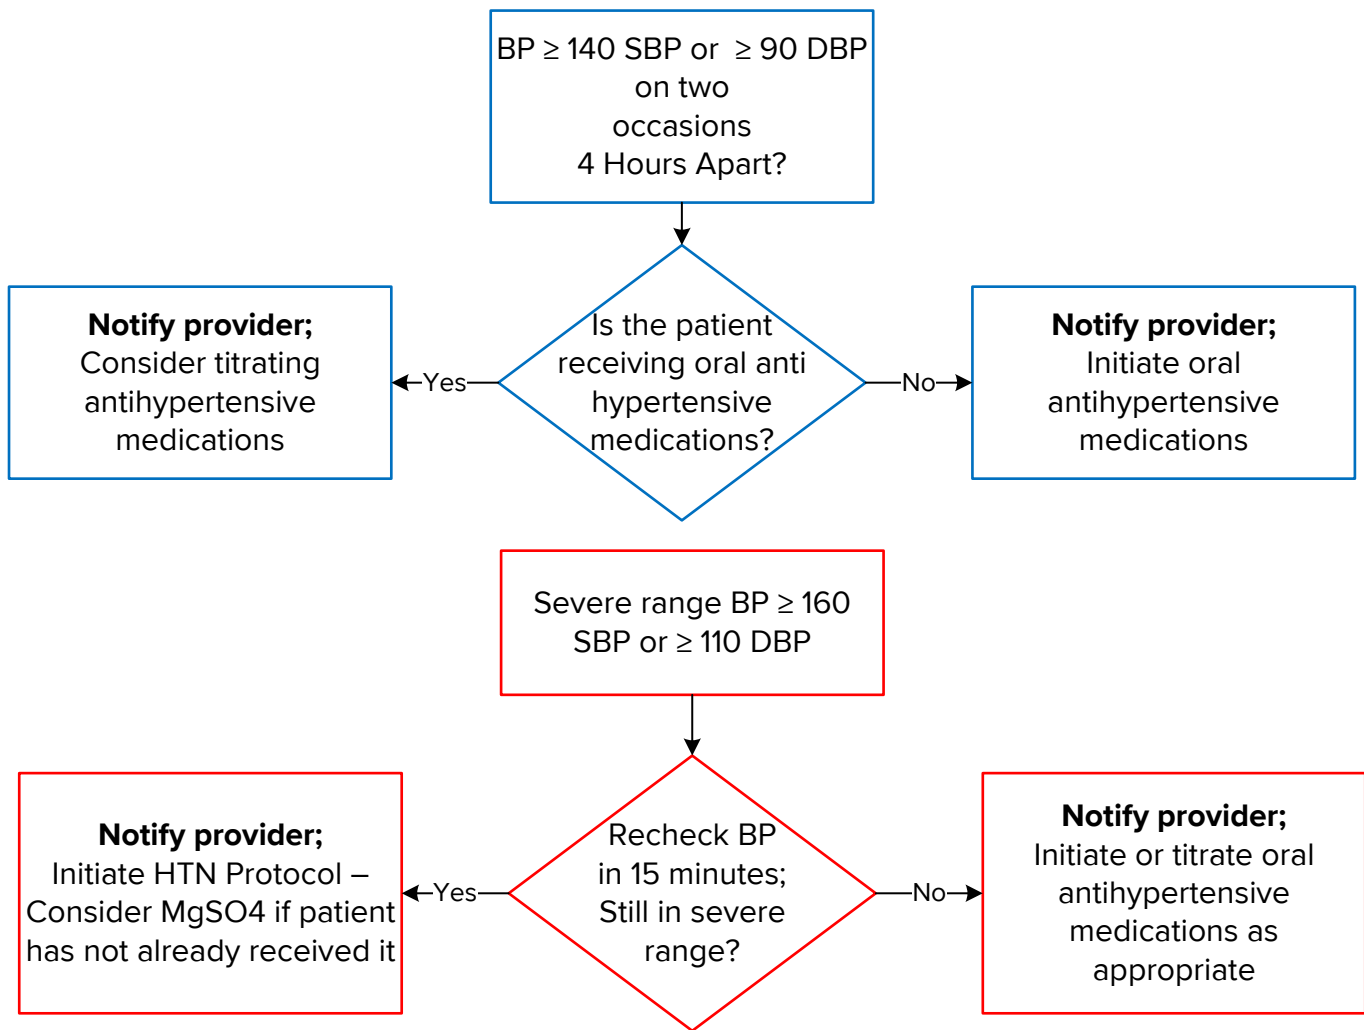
BP ≥ 140 SBP or ≥ 90 DBP on two occasions 4 Hours Apart?

Is the patient receiving oral anti hypertensive medications?

Yes

**Notify provider;** Consider titrating antihypertensive medications

No

**Notify provider;** Initiate oral antihypertensive medications

Severe range BP ≥ 160 SBP or ≥ 110 DBP

Recheck BP in 15 minutes; Still in severe range?

Yes

**Notify provider;** Initiate HTN Protocol – Consider MgSO4 if patient has not already received it

No

**Notify provider;** Initiate or titrate oral antihypertensive medications as appropriate